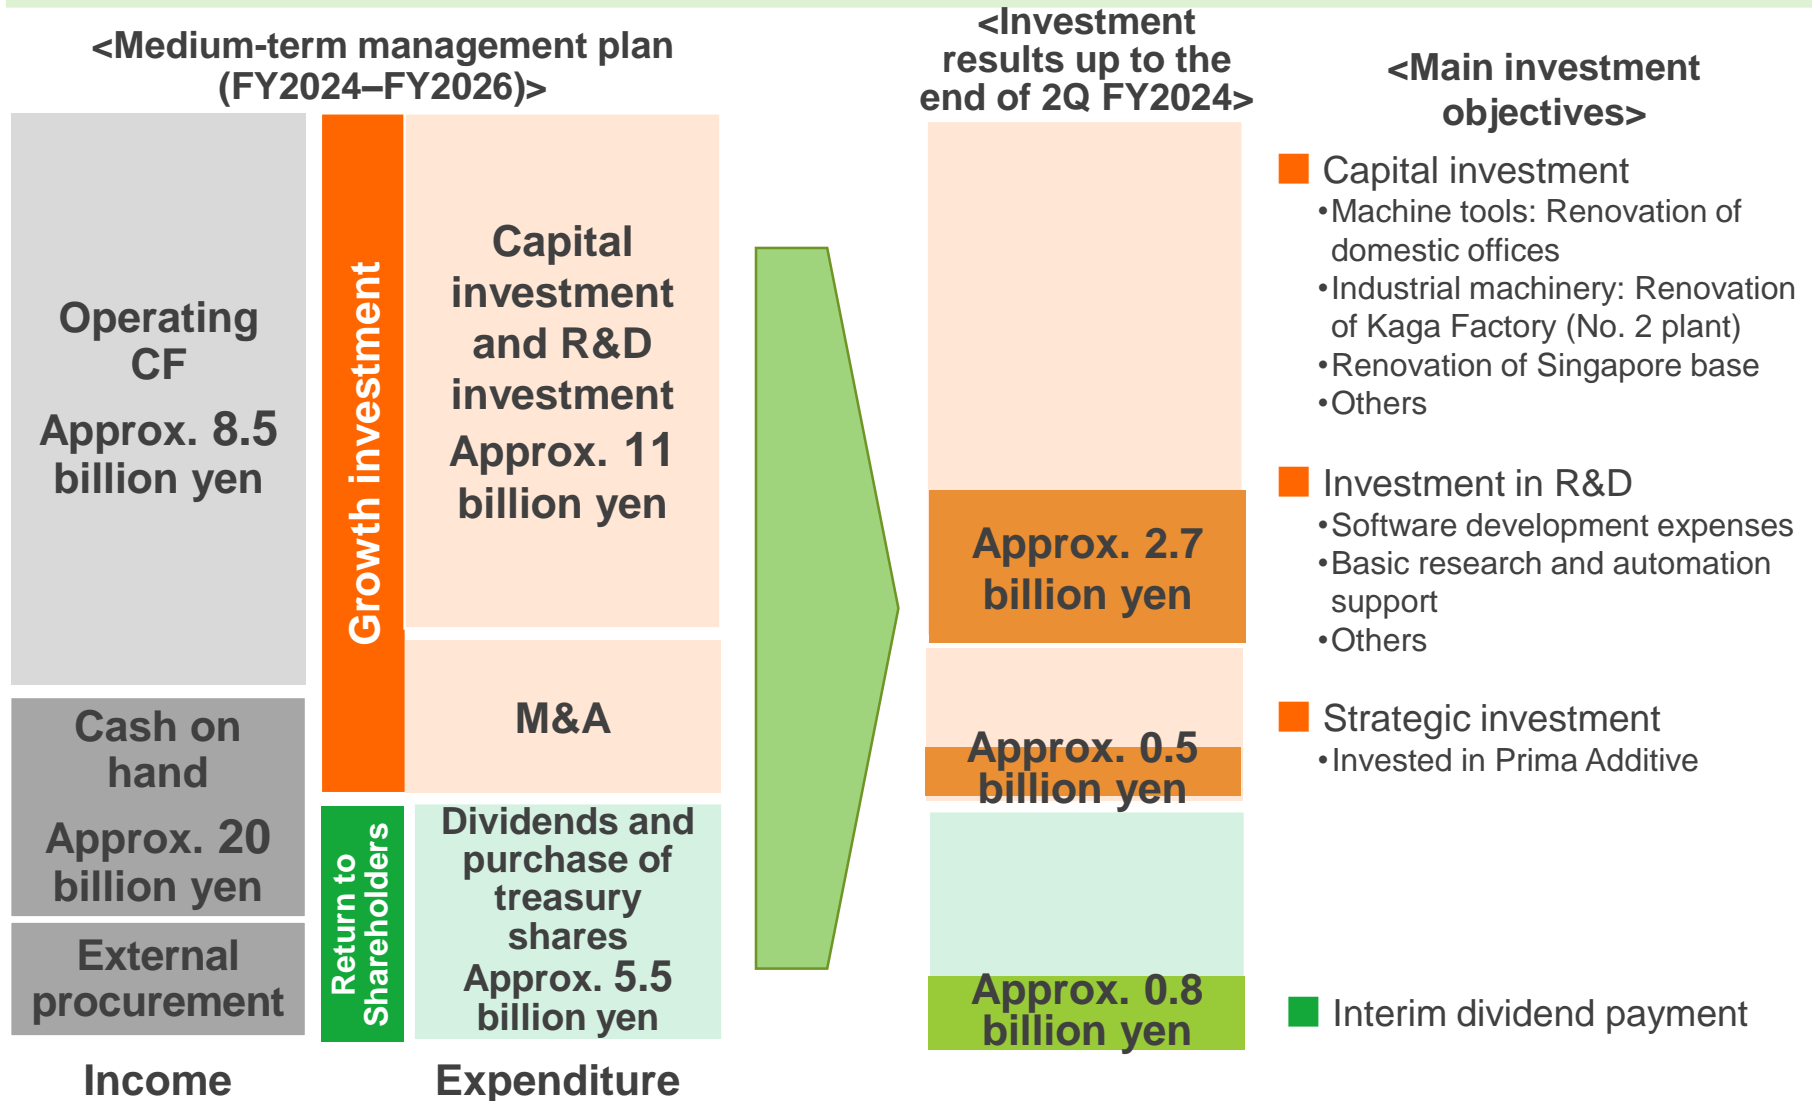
<Medium-term management plan (FY2024–FY2026)>

Operating CF
Approx. 8.5 billion yen

Cash on hand
Approx. 20 billion yen

External procurement

Income

Growth investment

Capital investment and R&D investment
Approx. 11 billion yen

M&A

Return to Shareholders

Dividends and purchase of treasury shares
Approx. 5.5 billion yen

Expenditure

<Investment results up to the end of 2Q FY2024>

Approx. 2.7 billion yen

Approx. 0.5 billion yen

Approx. 0.8 billion yen

<Main investment objectives>

Capital investment
•Machine tools: Renovation of domestic offices
•Industrial machinery: Renovation of Kaga Factory (No. 2 plant)
•Renovation of Singapore base
•Others

Investment in R&D
•Software development expenses
•Basic research and automation support
•Others

Strategic investment
•Invested in Prima Additive

Interim dividend payment